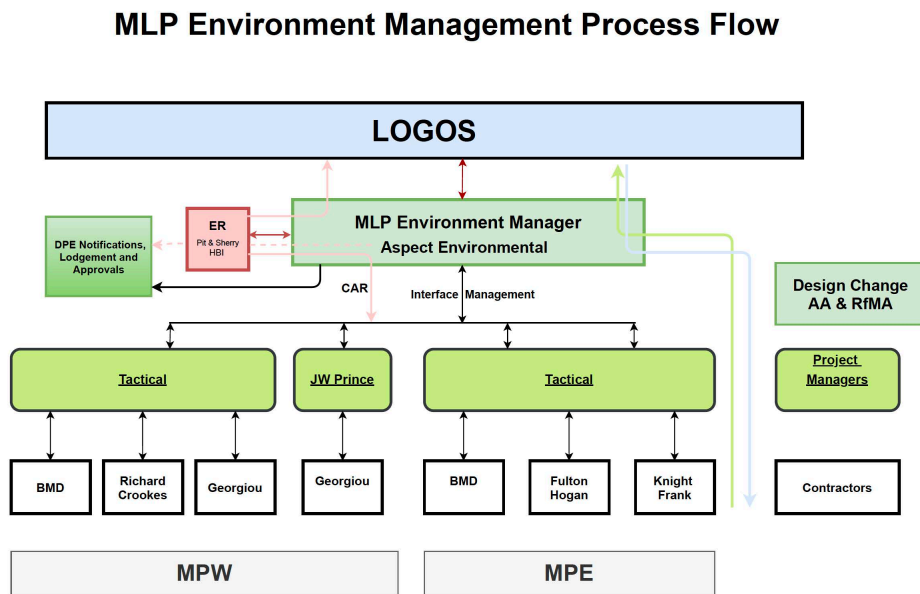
MLP Environment Management Process Flow

LOGOS

ER
Pit & Sherry
HBI

MLP Environment Manager
Aspect Environmental

DPE Notifications, Lodgement and Approvals

CAR

Interface Management

Design Change
AA & RfMA

Tactical

JW Prince

Tactical

Project Managers

BMD

Richard Crookes

Georgiou

Georgiou

BMD

Fulton Hogan

Knight Frank

Contractors

MPW

MPE